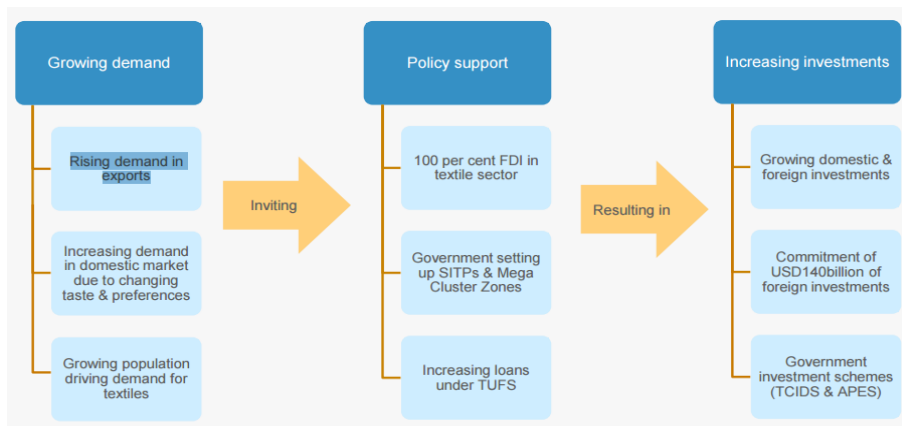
Growing demand

Rising demand in exports

Increasing demand in domestic market due to changing taste & preferences

Growing population driving demand for textiles

Inviting

Policy support

100 per cent FDI in textile sector

Government setting up SITPs & Mega Cluster Zones

Increasing loans under TUFS

Resulting in

Increasing investments

Growing domestic & foreign investments

Commitment of USD140billion of foreign investments

Government investment schemes (TCIDS & APES)